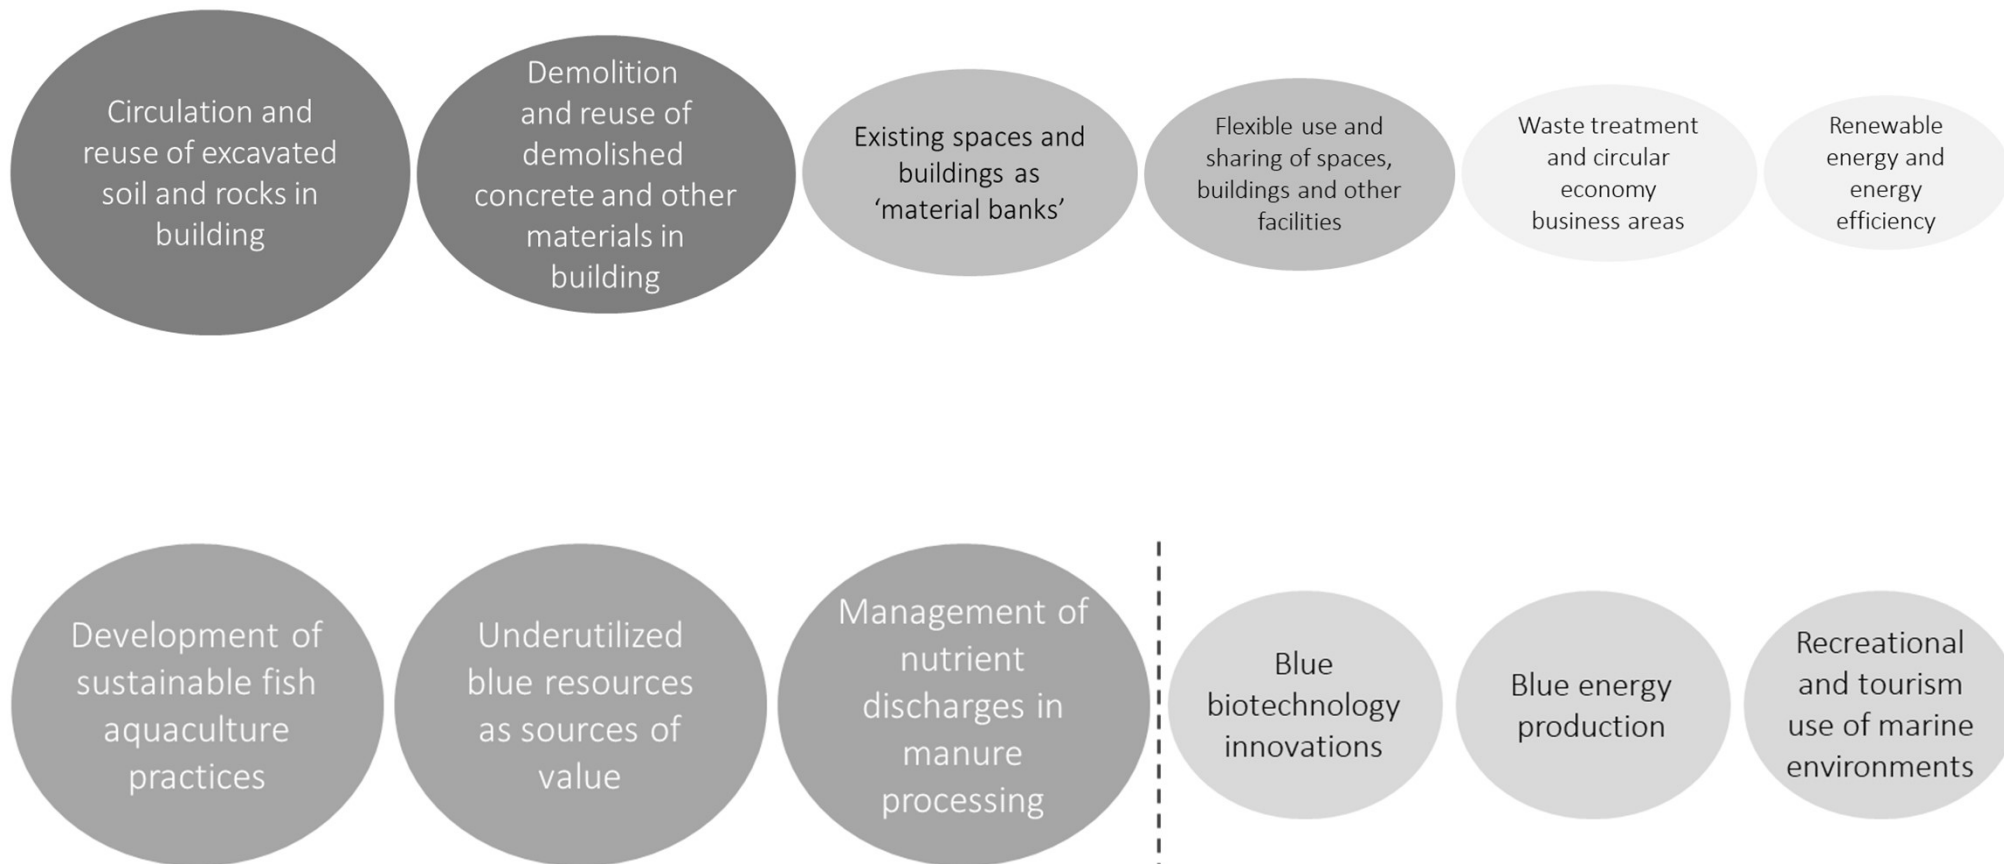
Circulation and reuse of excavated soil and rocks in building

Demolition and reuse of demolished concrete and other materials in building

Existing spaces and buildings as ‘material banks’

Flexible use and sharing of spaces, buildings and other facilities

Waste treatment and circular economy business areas

Renewable energy and energy efficiency

Development of sustainable fish aquaculture practices

Underutilized blue resources as sources of value

Management of nutrient discharges in manure processing

Blue biotechnology innovations

Blue energy production

Recreational and tourism use of marine environments